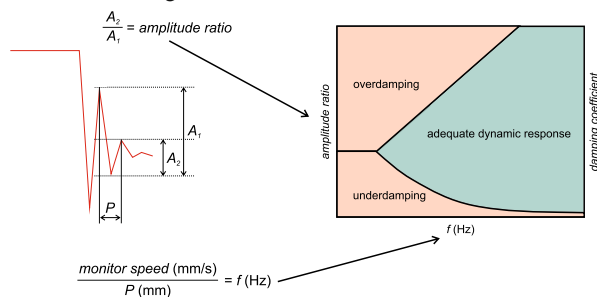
$\frac{A_2}{A_1}$ = amplitude ratio

$A_1$

$A_2$

$P$

overdamping

adequate dynamic response

underdamping

amplitude ratio

damping coefficient

$f$ (Hz)

$\frac{\text{monitor speed (mm/s)}}{P\text{ (mm)}}$ = $f$ (Hz)